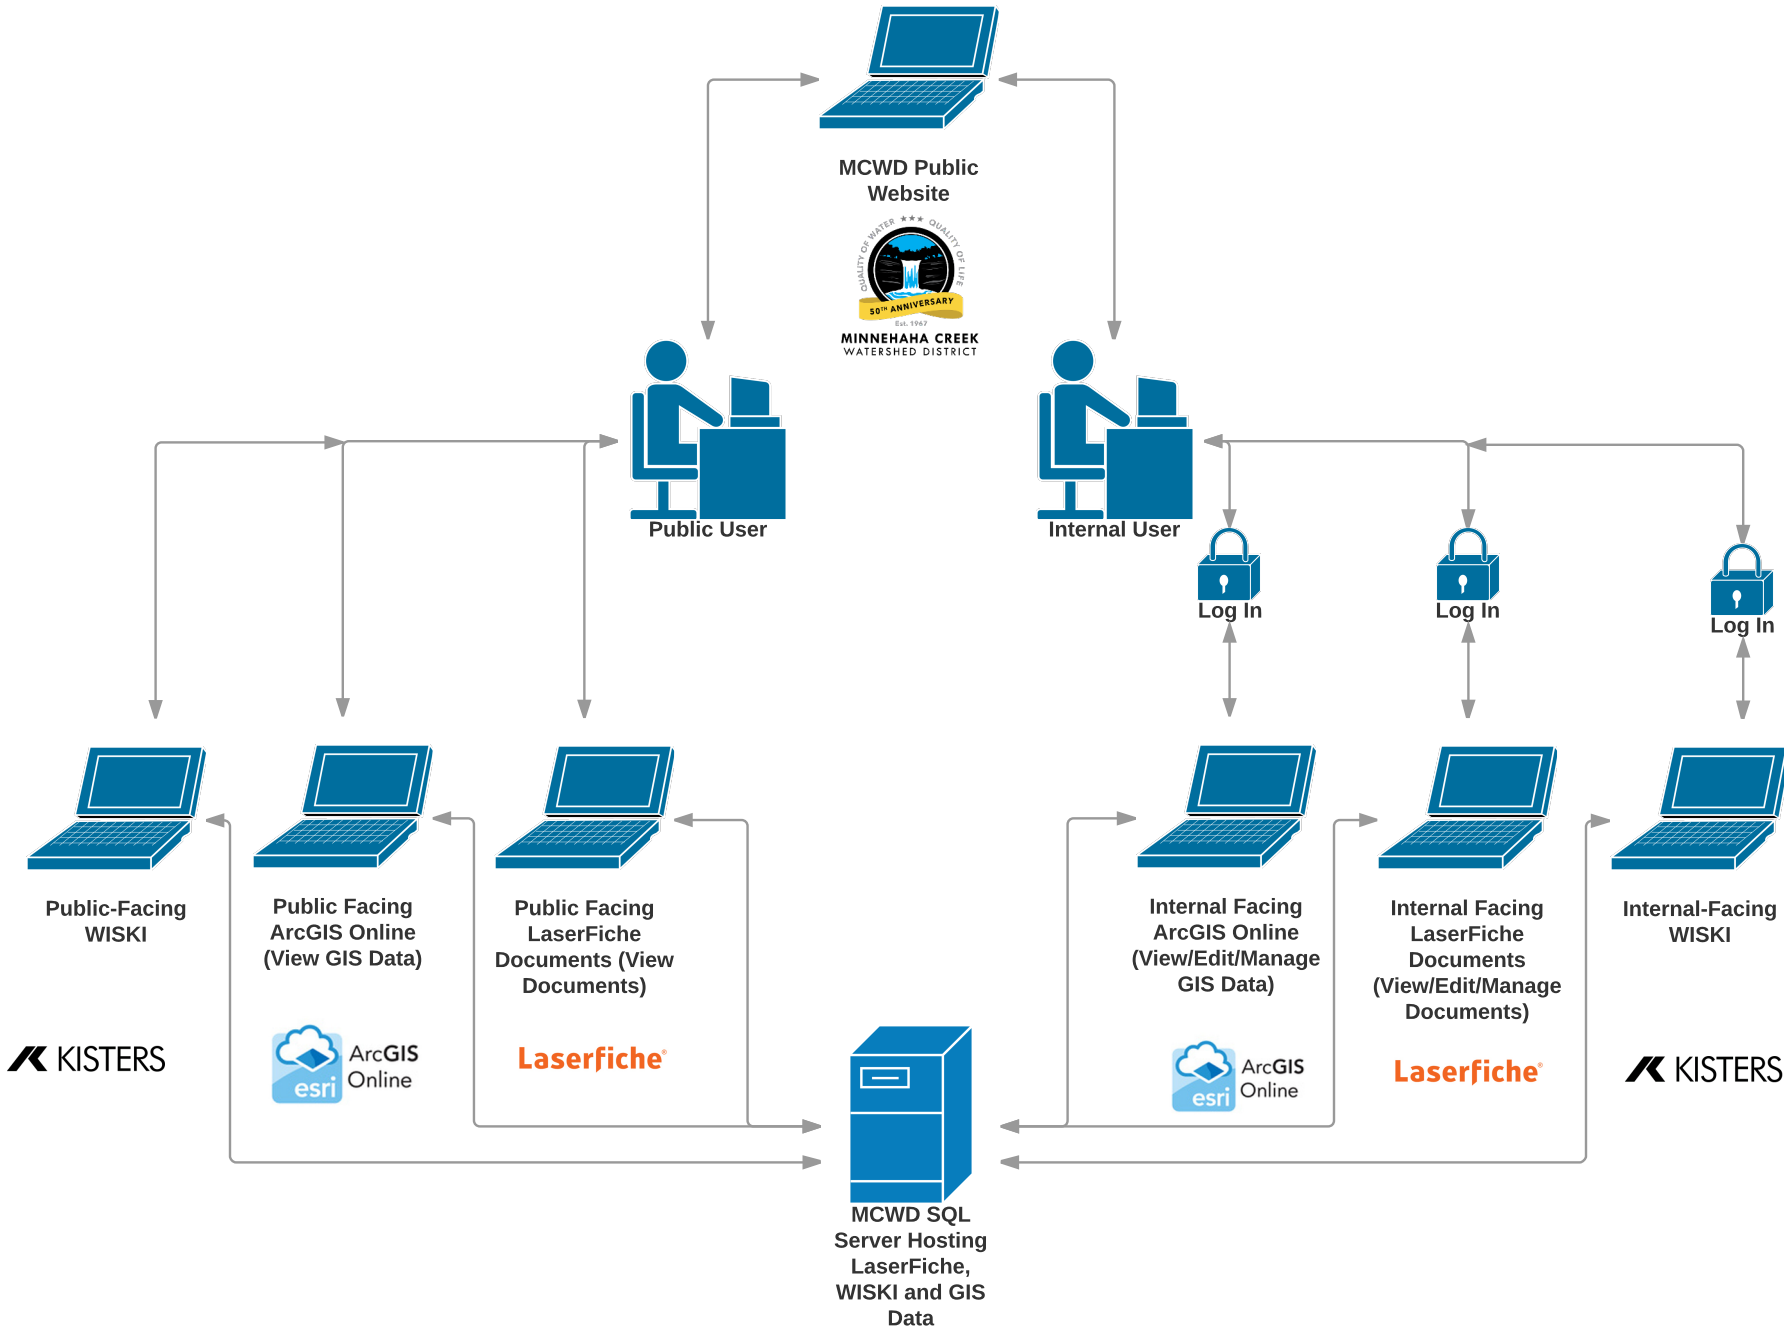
MCWD Public Website

QUALITY OF WATER ★★★ QUALITY OF LIFE
50TH ANNIVERSARY
Est. 1967
MINNEHAHA CREEK
WATERSHED DISTRICT

Public User

Internal User

Log In

Log In

Log In

Public-Facing WISKI

Public Facing ArcGIS Online (View GIS Data)

Public Facing LaserFiche Documents (View Documents)

Internal Facing ArcGIS Online (View/Edit/Manage GIS Data)

Internal Facing LaserFiche Documents (View/Edit/Manage Documents)

Internal-Facing WISKI

KISTERS

esri ArcGIS Online

Laserfiche

esri ArcGIS Online

Laserfiche

KISTERS

MCWD SQL Server Hosting LaserFiche, WISKI and GIS Data